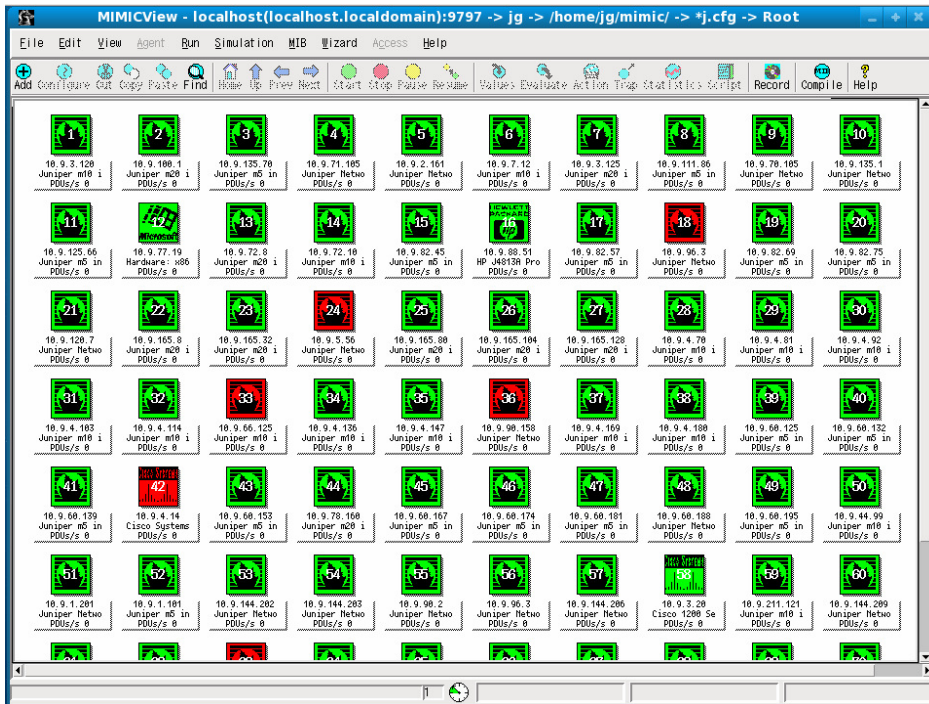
MIMICView - localhost(localhost.localdomain):9797 -> jg -> /home/jg/mimic/ -> *j.cfg -> Root

File Edit View Agent Run Simulation MIB Wizard Access Help

Add Configure Cut Copy Paste Find Home Up Prev Next Start Stop Pause Resume Values Evaluate Action Trap Statistics Script Record Compile Help

1 10.9.3.120 Juniper m10 i PDUs/s 0
2 10.9.100.1 Juniper m20 i PDUs/s 0
3 10.9.135.70 Juniper m5 in PDUs/s 0
4 10.9.71.105 Juniper Netwo PDUs/s 0
5 10.9.2.161 Juniper Netwo PDUs/s 0
6 10.9.7.12 Juniper m10 i PDUs/s 0
7 10.9.3.125 Juniper m20 i PDUs/s 0
8 10.9.111.86 Juniper m5 in PDUs/s 0
9 10.9.70.105 Juniper Netwo PDUs/s 0
10 10.9.135.1 Juniper Netwo PDUs/s 0

11 10.9.125.66 Juniper m5 in PDUs/s 0
12 10.9.77.19 Hardware: x86 PDUs/s 0
13 10.9.72.8 Juniper m20 i PDUs/s 0
14 10.9.72.10 Juniper m10 i PDUs/s 0
15 10.9.82.45 Juniper m5 in PDUs/s 0
16 10.9.88.51 HP J4813A Pro PDUs/s 0
17 10.9.82.57 Juniper m5 in PDUs/s 0
18 10.9.96.3 Juniper Netwo PDUs/s 0
19 10.9.82.69 Juniper m5 in PDUs/s 0
20 10.9.82.75 Juniper m5 in PDUs/s 0

21 10.9.120.7 Juniper Netwo PDUs/s 0
22 10.9.165.8 Juniper m5 in PDUs/s 0
23 10.9.165.32 Juniper m20 i PDUs/s 0
24 10.9.5.56 Juniper Netwo PDUs/s 0
25 10.9.165.80 Juniper m20 i PDUs/s 0
26 10.9.165.104 Juniper m5 in PDUs/s 0
27 10.9.165.128 Juniper m20 i PDUs/s 0
28 10.9.4.70 Juniper m10 i PDUs/s 0
29 10.9.4.81 Juniper m10 i PDUs/s 0
30 10.9.4.92 Juniper m10 i PDUs/s 0

31 10.9.4.103 Juniper m10 i PDUs/s 0
32 10.9.4.114 Juniper m10 i PDUs/s 0
33 10.9.66.125 Juniper m10 i PDUs/s 0
34 10.9.4.136 Juniper m10 i PDUs/s 0
35 10.9.4.147 Juniper m10 i PDUs/s 0
36 10.9.90.158 Juniper Netwo PDUs/s 0
37 10.9.4.169 Juniper m10 i PDUs/s 0
38 10.9.4.180 Juniper m10 i PDUs/s 0
39 10.9.60.125 Juniper m5 in PDUs/s 0
40 10.9.60.132 Juniper m5 in PDUs/s 0

41 10.9.60.139 Juniper m5 in PDUs/s 0
42 10.9.4.14 Cisco Systems PDUs/s 0
43 10.9.60.153 Juniper m5 in PDUs/s 0
44 10.9.78.160 Juniper m20 i PDUs/s 0
45 10.9.60.167 Juniper m5 in PDUs/s 0
46 10.9.60.174 Juniper m5 in PDUs/s 0
47 10.9.60.181 Juniper m5 in PDUs/s 0
48 10.9.60.188 Juniper Netwo PDUs/s 0
49 10.9.60.195 Juniper m5 in PDUs/s 0
50 10.9.44.99 Juniper m10 i PDUs/s 0

51 10.9.1.201 Juniper m5 in PDUs/s 0
52 10.9.1.101 Juniper m5 in PDUs/s 0
53 10.9.144.202 Juniper Netwo PDUs/s 0
54 10.9.144.203 Juniper Netwo PDUs/s 0
55 10.9.90.2 Juniper Netwo PDUs/s 0
56 10.9.96.3 Juniper Netwo PDUs/s 0
57 10.9.144.206 Juniper Netwo PDUs/s 0
58 10.9.3.20 Cisco 1200 Se PDUs/s 0
59 10.9.211.121 Juniper m10 i PDUs/s 0
60 10.9.144.209 Juniper Netwo PDUs/s 0

1